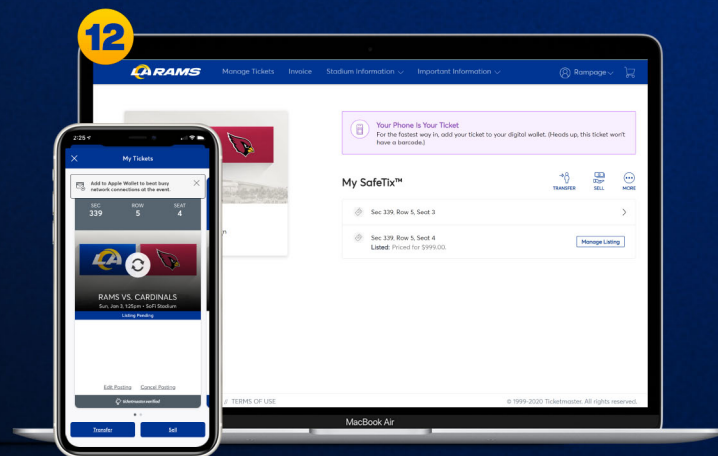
12

LA RAMS Manage Tickets Invoice Stadium Information Important Information Rampage

Your Phone Is Your Ticket
For the fastest way in, add your ticket to your digital wallet. (Heads up, this ticket won't have a barcode.)

My SafeTix™

TRANSFER SELL MORE

Sec 339, Row 5, Seat 3

Sec 339, Row 5, Seat 4
Listed: Priced for $999.00.

Manage Listing

n

TERMS OF USE

© 1999-2020 Ticketmaster. All rights reserved.

MacBook Air

2:25

My Tickets

Add to Apple Wallet to beat busy network connections at the event.

| SEC | ROW | SEAT |
|---|---|---|
| 339 | 5 | 4 |

RAMS VS. CARDINALS
Sun, Jan 3, 1:25pm • SoFi Stadium
Listing Pending

Edit Posting Cancel Posting

ticketmaster verified

Transfer Sell